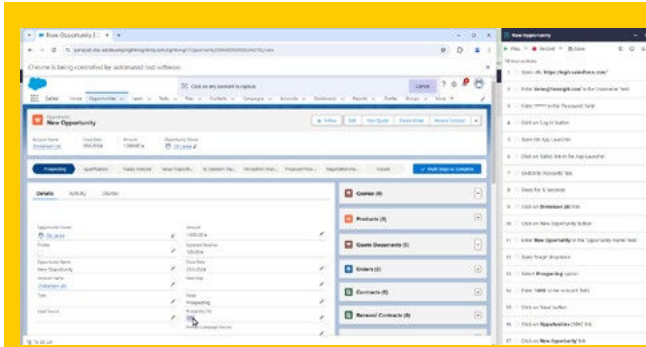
New Opportunity

Chrome is being controlled by automated test software.

Click on any element to capture

Cancel

Sales Home Opportunities Leads Tasks Files Contacts Campaigns Accounts Dashboards Reports Chatter Groups More

Opportunity
New Opportunity

Follow Edit New Quote Create Order Record Contact

Account Name
Dickenson plc
Close Date
29.6.2024
Amount
1,000.00 zł
Opportunity Owner
Tin Lanke

Prospecting Qualification Needs Analysis Value Proposit... Id. Decision Ma... Perception Anal... Proposal/Price... Negotiation/Re... Closed

Mark Stage as Complete

Details Activity Chatter

Opportunity Owner
Tin Lanke
Private
Opportunity Name
New Opportunity
Account Name
Dickenson plc
Type
Lead Source

Amount
1,000.00 zł
Expected Revenue
100.00 zł
Close Date
29.6.2024
Next Step
Stage
Prospecting
Probability (%)
10%
Primary Campaign Source

Quotes (0)
Products (0)
Quote Documents (0)
Orders (0)
Contracts (0)
Renewal Contracts (0)

New Opportunity

Play Record Share

1 Open URL https://login.salesforce.com/
2 Enter tonny@tonnyjoh.com in the Username field
3 Enter ****** in the Password field
4 Click on Log In button
5 Open the App Launcher
6 Click on Sales link in the App Launcher
7 Click on Accounts Tab
8 Sleep for 5 seconds
9 Click on Dickenson plc link
10 Click on New Opportunity button
11 Enter New Opportunity in the Opportunity name field
12 Open Stage dropdown
13 Select Prospecting option
14 Enter 1000 in the Amount field
15 Click on Save button
16 Click on Opportunities (New) link
17 Click on New Opportunity link